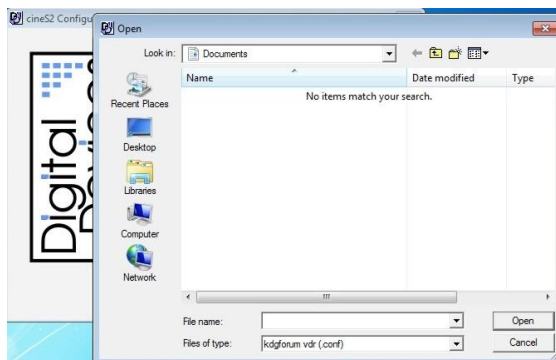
cineS2 Configu

Digital Devi

Open

Look in: Documents

Name

Date modified

Type

No items match your search.

Recent Places

Desktop

Libraries

Computer

Network

File name:

Open

Files of type: kdgforum vdr (.conf)

Cancel